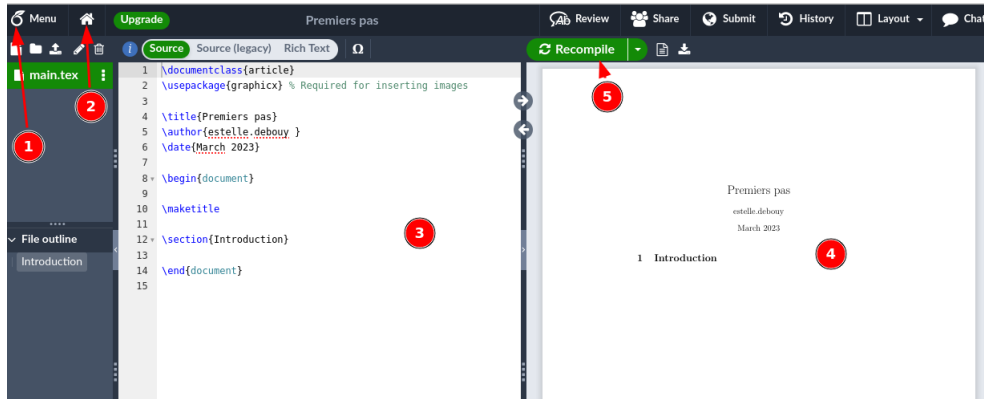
Menu Upgrade Premiers pas Review Share Submit History Layout Chat

main.tex

Source Source (legacy) Rich Text Ω

Recompile

1 \documentclass{article}
2 \usepackage{graphicx} % Required for inserting images
3
4 \title{Premiers pas}
5 \author{estelle.debouy }
6 \date{March 2023}
7
8 \begin{document}
9
10 \maketitle
11
12 \section{Introduction}
13
14 \end{document}
15

File outline
Introduction

Premiers pas
estelle.debouy
March 2023
1 Introduction

1
2
3
4
5